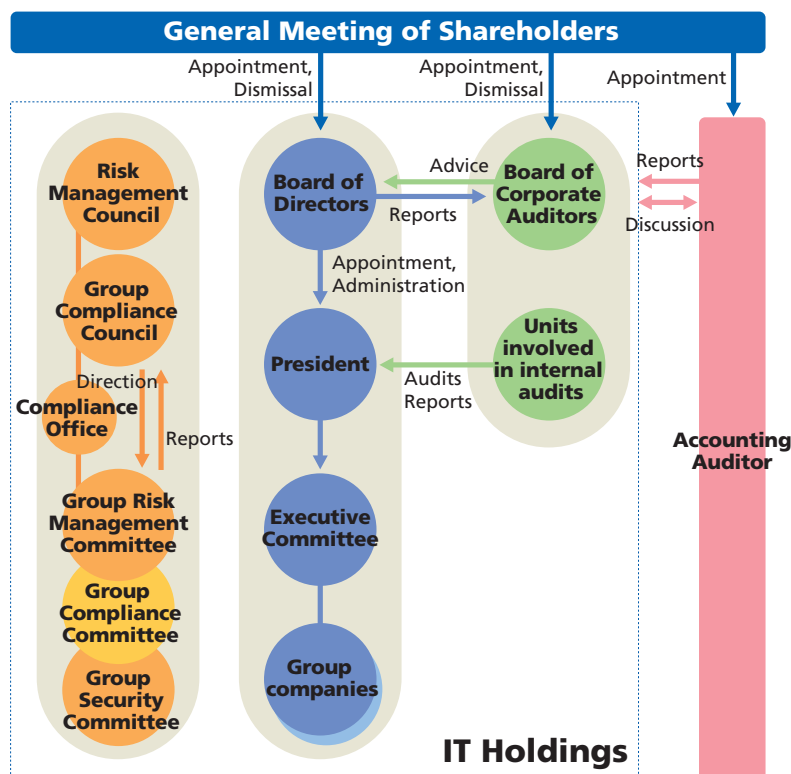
General Meeting of Shareholders

Appointment, Dismissal

Appointment, Dismissal

Appointment

Risk Management Council

Group Compliance Council

Direction

Compliance Office

Reports

Group Risk Management Committee

Group Compliance Committee

Group Security Committee

Board of Directors

Advice

Reports

Board of Corporate Auditors

Reports

Discussion

Appointment, Administration

President

Audits Reports

Units involved in internal audits

Executive Committee

Group companies

Accounting Auditor

IT Holdings